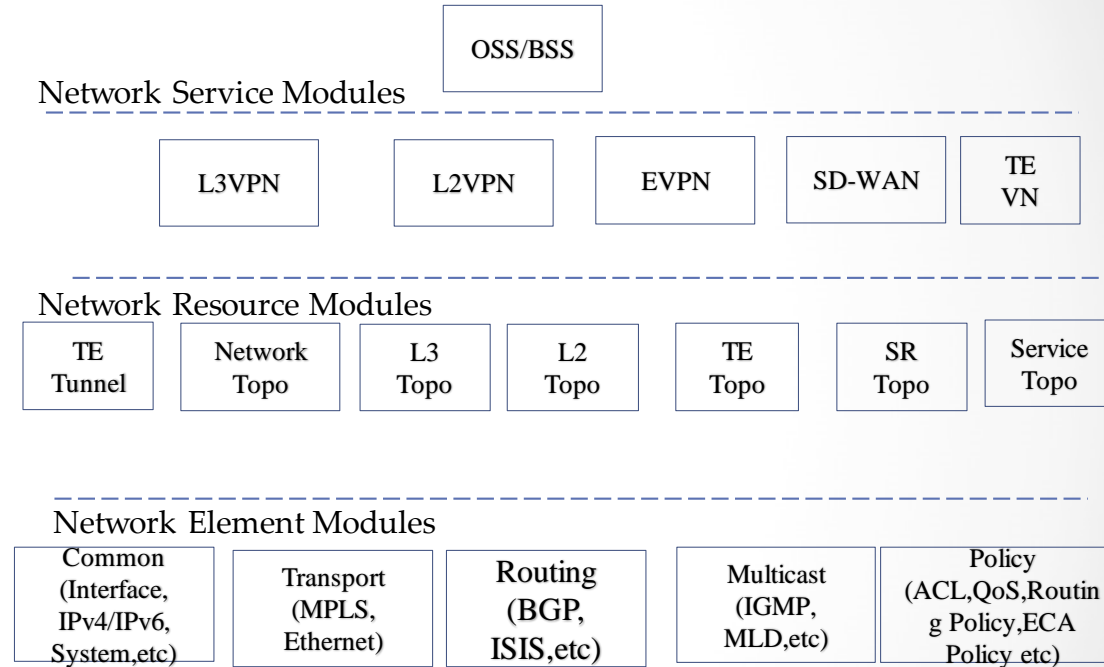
OSS/BSS

Network Service Modules

L3VPN

L2VPN

EVPN

SD-WAN

TE VN

Network Resource Modules

TE Tunnel

Network Topo

L3 Topo

L2 Topo

TE Topo

SR Topo

Service Topo

Network Element Modules

Common (Interface, IPv4/IPv6, System,etc)

Transport (MPLS, Ethernet)

Routing (BGP, ISIS,etc)

Multicast (IGMP, MLD,etc)

Policy (ACL,QoS,Routin g Policy,ECA Policy etc)